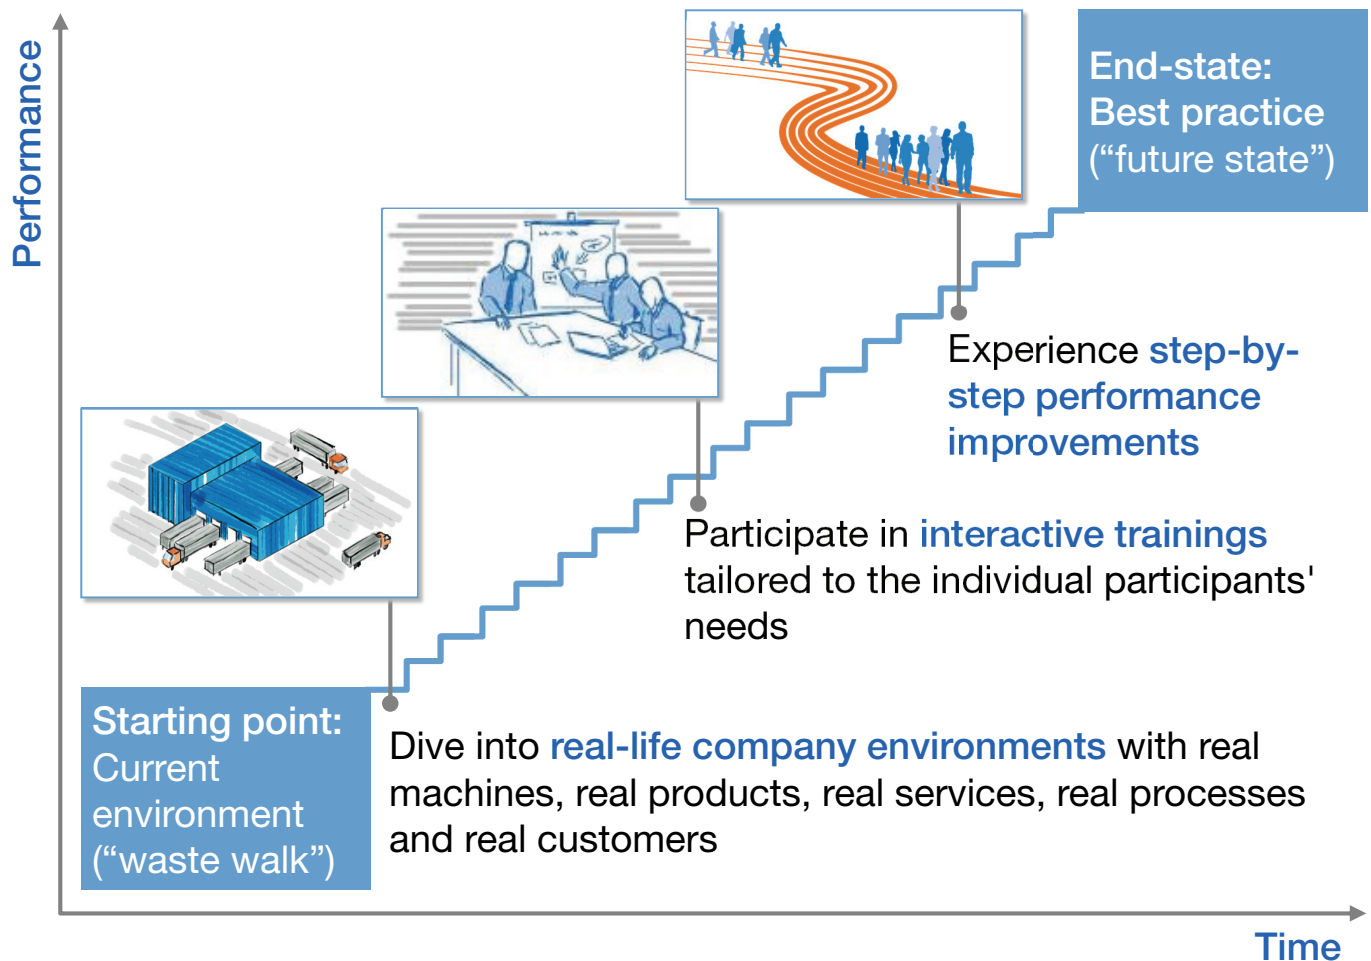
Performance

End-state:
Best practice
(“future state”)

Experience step-by-step performance improvements

Participate in interactive trainings tailored to the individual participants' needs

Starting point:
Current environment
(“waste walk”)

Dive into real-life company environments with real machines, real products, real services, real processes and real customers

Time